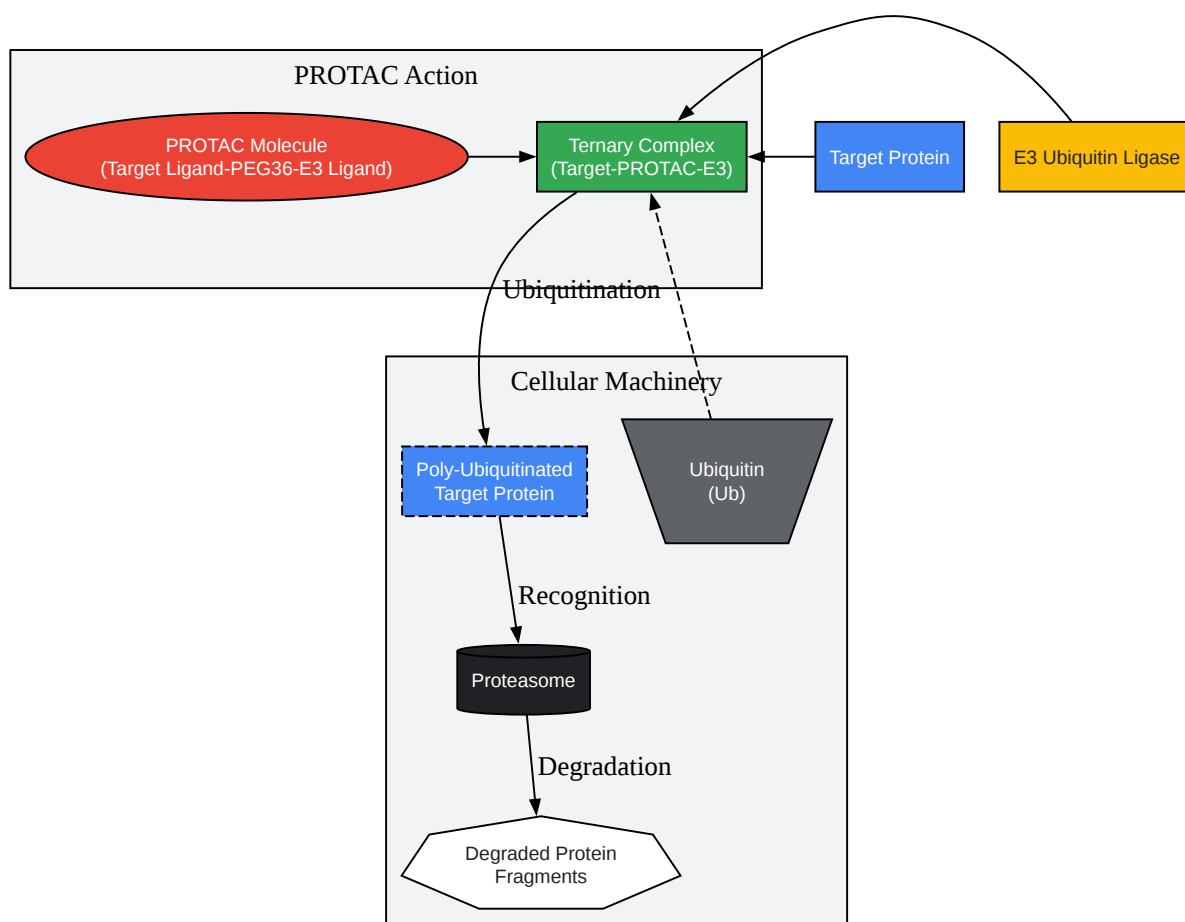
PROTAC Action

PROTAC Molecule
(Target Ligand-PEG36-E3 Ligand)

Ternary Complex
(Target-PROTAC-E3)

Target Protein

E3 Ubiquitin Ligase

Ubiquitination

Cellular Machinery

Poly-Ubiquitinated
Target Protein

Ubiquitin
(Ub)

Recognition

Proteasome

Degradation

Degraded Protein
Fragments